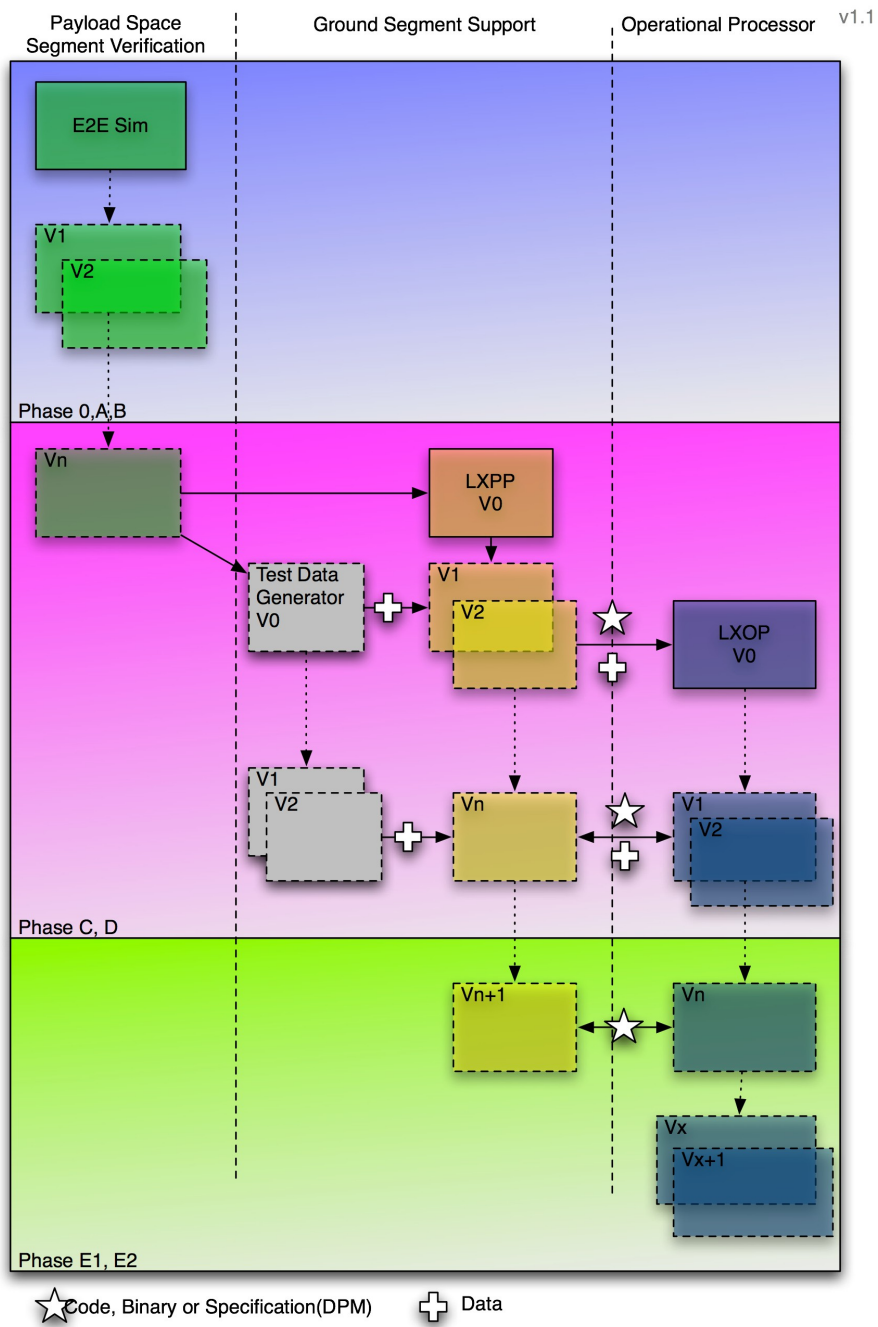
Payload Space Segment Verification

Ground Segment Support

Operational Processor

v1.1

E2E Sim

V1

V2

Phase 0,A,B

Vn

LXPP V0

Test Data Generator V0

V1

V2

LXOP V0

V1

V2

Vn

V1

V2

Phase C, D

Vn+1

Vn

Vx

Vx+1

Phase E1, E2

Code, Binary or Specification(DPM)

Data